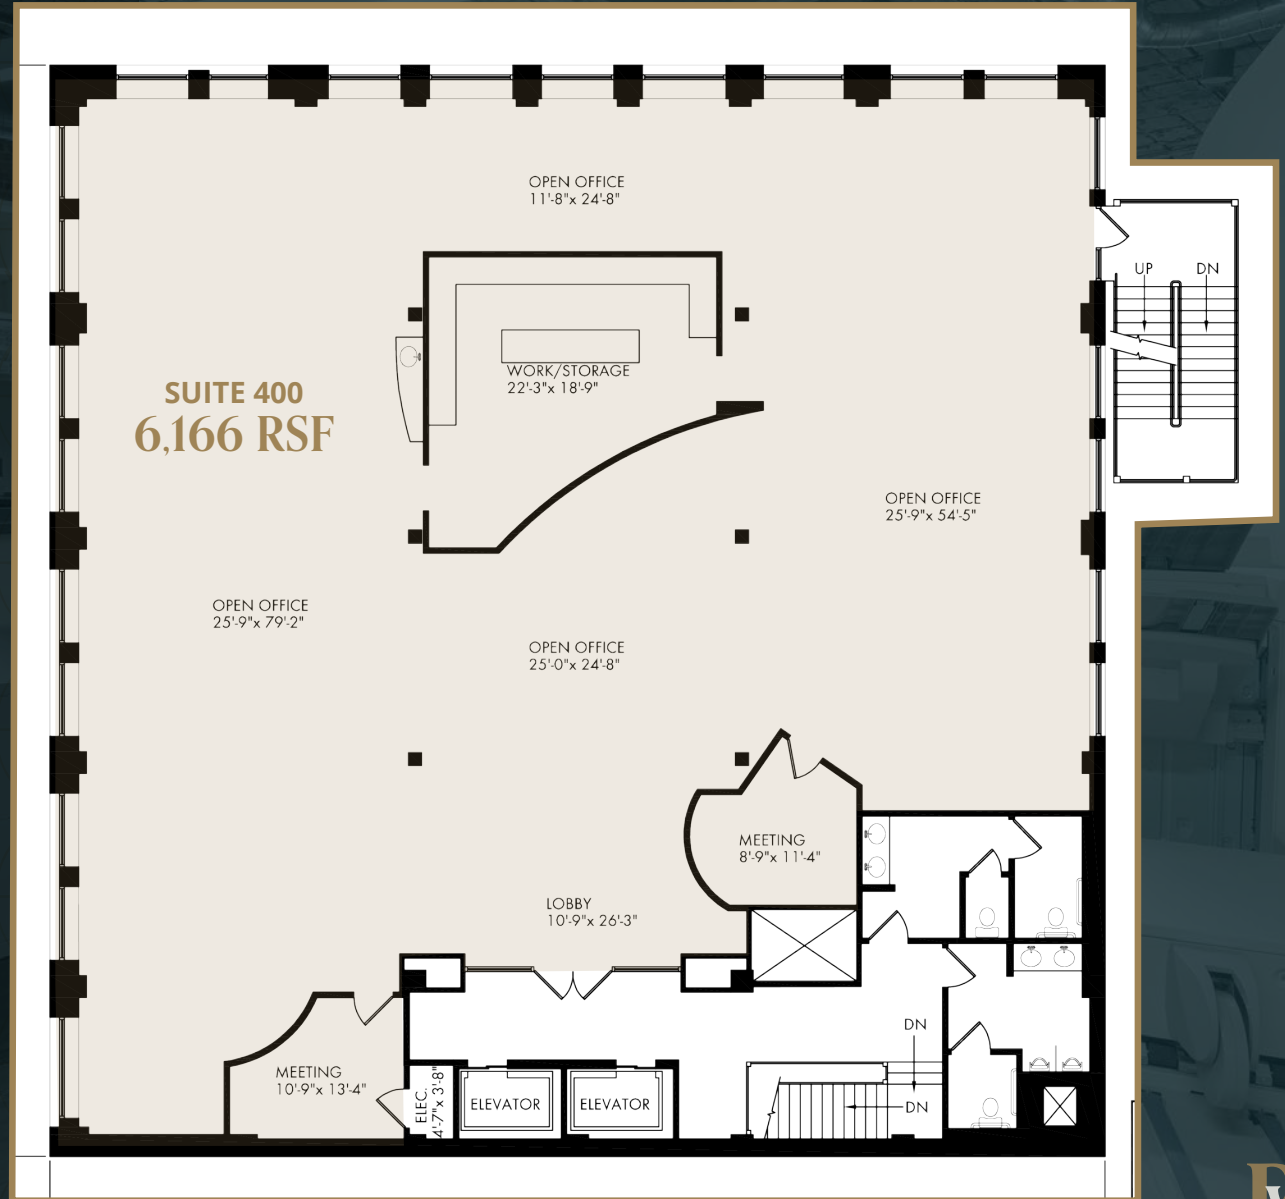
OPEN OFFICE
11'-8"x 24'-8"

UP
DN

SUITE 400
6,166 RSF

WORK/STORAGE
22'-3"x 18'-9"

OPEN OFFICE
25'-9"x 54'-5"

OPEN OFFICE
25'-9"x 79'-2"

OPEN OFFICE
25'-0"x 24'-8"

MEETING
8'-9"x 11'-4"

LOBBY
10'-9"x 26'-3"

DN

MEETING
10'-9"x 13'-4"

ELEC.
4'-7"x 3'-8"

ELEVATOR

ELEVATOR

DN